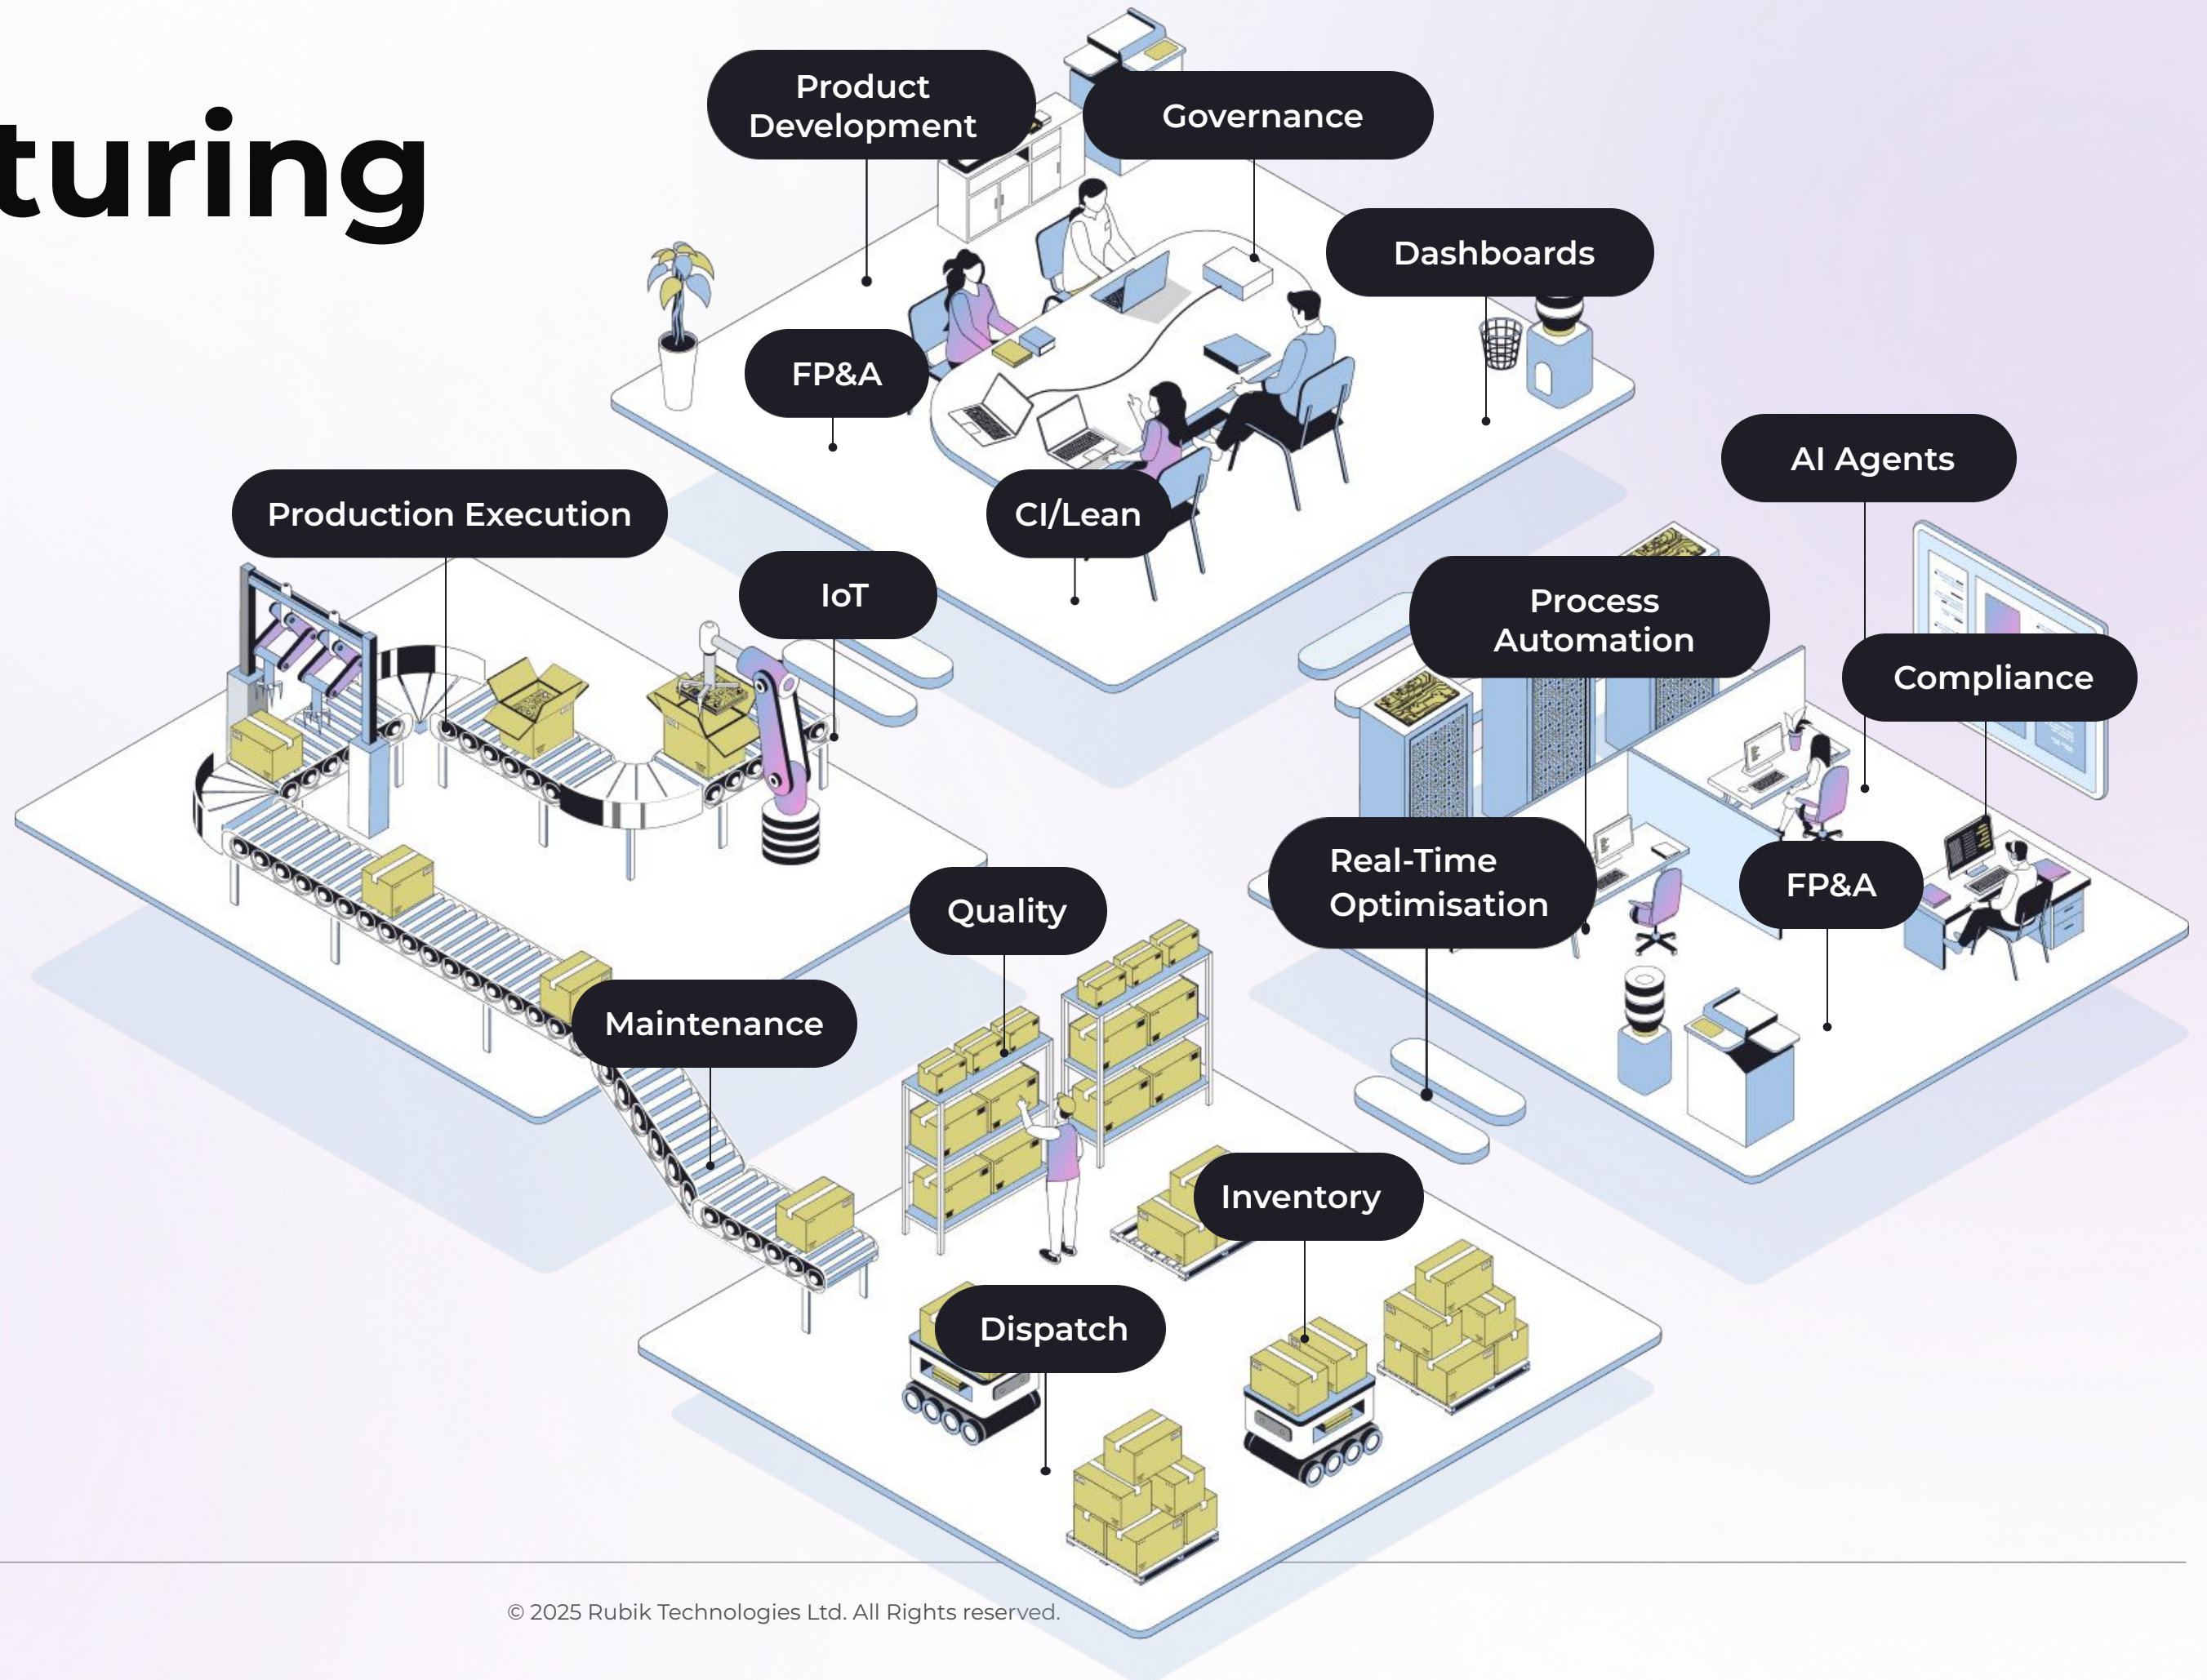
turing

Product Development

Governance

Dashboards

FP&A

AI Agents

Production Execution

CI/Lean

IoT

Process Automation

Compliance

Real-Time Optimisation

FP&A

Quality

Maintenance

Inventory

Dispatch

© 2025 Rubik Technologies Ltd. All Rights reserved.